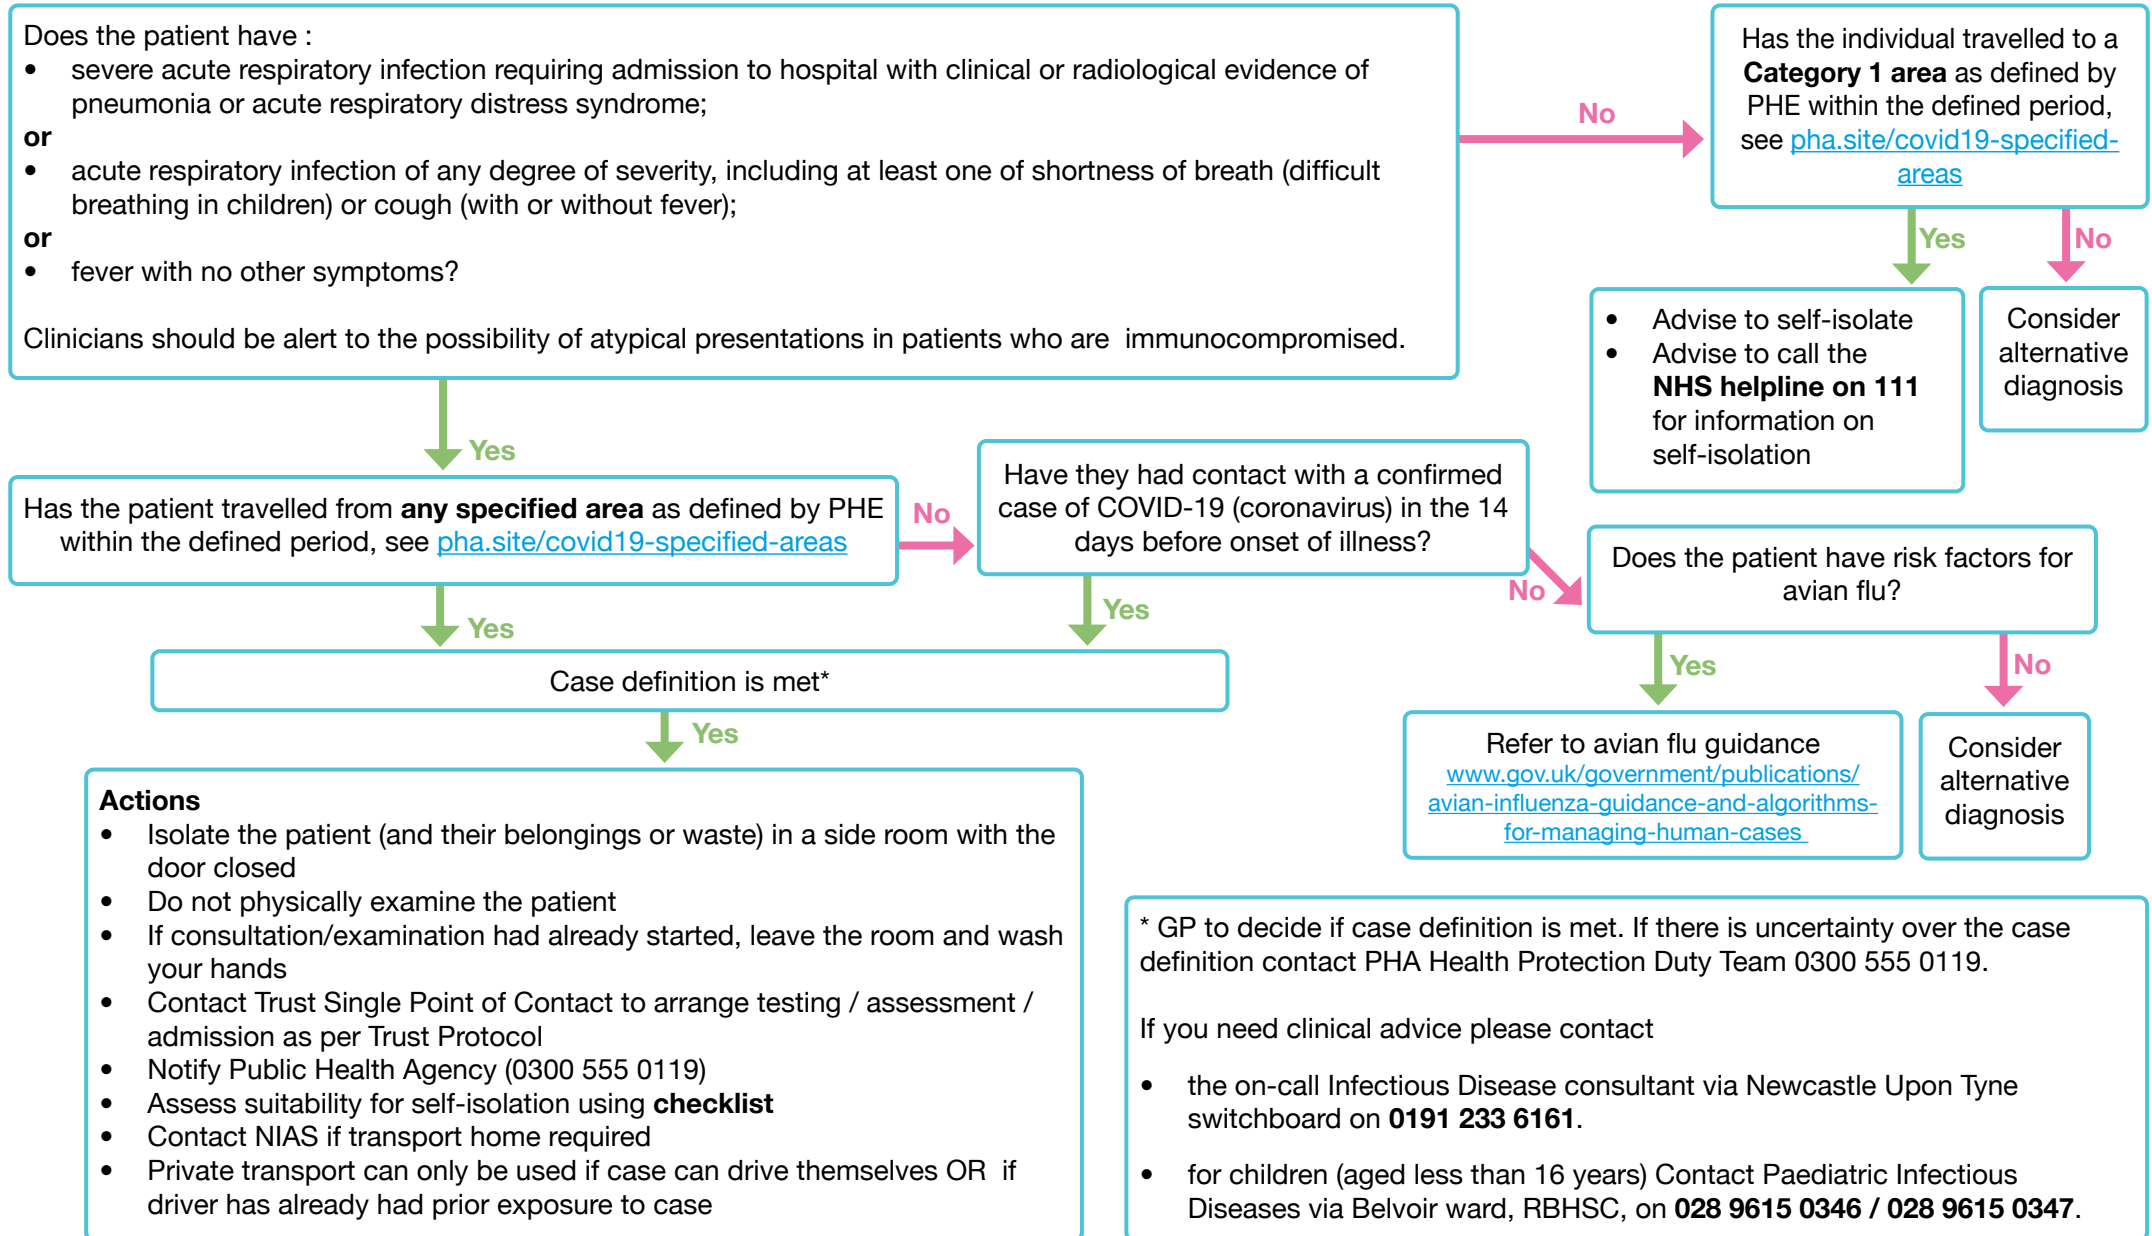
Does the patient have :
- severe acute respiratory infection requiring admission to hospital with clinical or radiological evidence of pneumonia or acute respiratory distress syndrome;

or
- acute respiratory infection of any degree of severity, including at least one of shortness of breath (difficult breathing in children) or cough (with or without fever);

or
- fever with no other symptoms?

Clinicians should be alert to the possibility of atypical presentations in patients who are immunocompromised.

No

Has the individual travelled to a **Category 1 area** as defined by PHE within the defined period, see pha.site/covid19-specified-areas

Yes

No

- Advise to self-isolate
- Advise to call the **NHS helpline on 111** for information on self-isolation

Consider alternative diagnosis

Yes

Has the patient travelled from **any specified area** as defined by PHE within the defined period, see pha.site/covid19-specified-areas

No

Have they had contact with a confirmed case of COVID-19 (coronavirus) in the 14 days before onset of illness?

No

Does the patient have risk factors for avian flu?

Yes

Yes

Case definition is met*

Yes

No

Refer to avian flu guidance www.gov.uk/government/publications/avian-influenza-guidance-and-algorithms-for-managing-human-cases

Consider alternative diagnosis

Yes

**Actions**
- Isolate the patient (and their belongings or waste) in a side room with the door closed
- Do not physically examine the patient
- If consultation/examination had already started, leave the room and wash your hands
- Contact Trust Single Point of Contact to arrange testing / assessment / admission as per Trust Protocol
- Notify Public Health Agency (0300 555 0119)
- Assess suitability for self-isolation using **checklist**
- Contact NIAS if transport home required
- Private transport can only be used if case can drive themselves OR if driver has already had prior exposure to case

* GP to decide if case definition is met. If there is uncertainty over the case definition contact PHA Health Protection Duty Team 0300 555 0119.

If you need clinical advice please contact

- the on-call Infectious Disease consultant via Newcastle Upon Tyne switchboard on **0191 233 6161**.

- for children (aged less than 16 years) Contact Paediatric Infectious Diseases via Belvoir ward, RBHSC, on **028 9615 0346 / 028 9615 0347**.